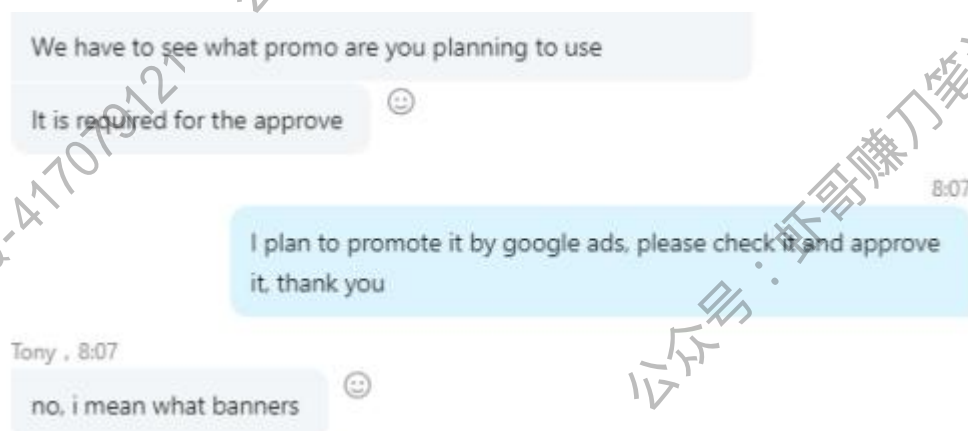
We have to see what promo are you planning to use

It is required for the approve

8:07

I plan to promote it by google ads, please check it and approve it, thank you

Tony , 8:07

no, i mean what banners

公众号：虾哥赚刀笔

41707912